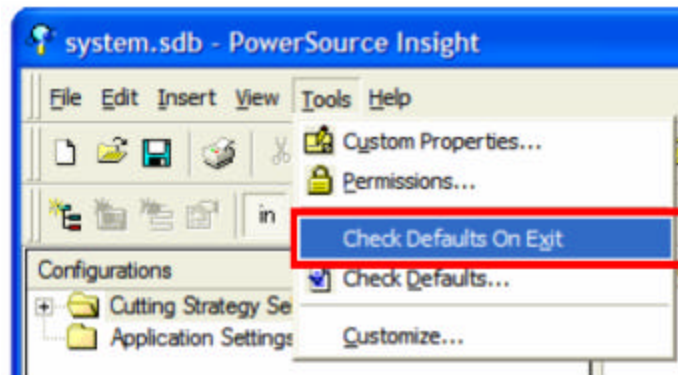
system.sdb - PowerSource Insight

File Edit Insert View Tools Help

in

Custom Properties...
Permissions...
Check Defaults On Exit
Check Defaults...
Customize...

Configurations
Cutting Strategy Se
Application Settings